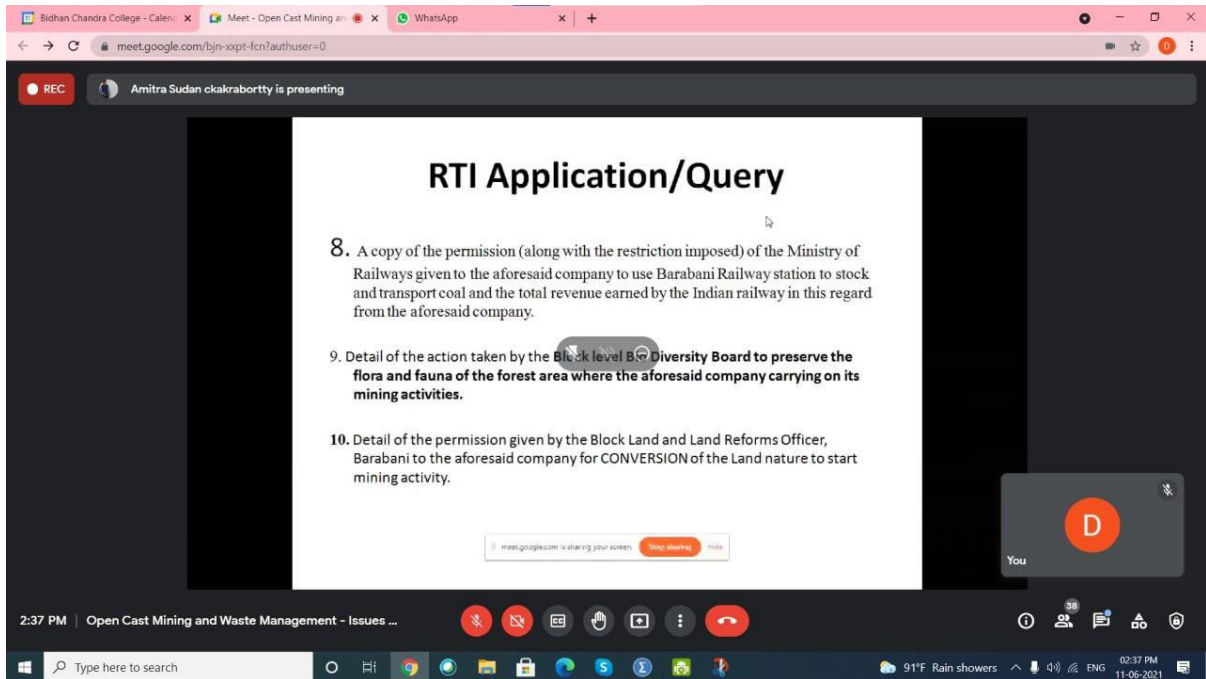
Bidhan Chandra College - Calend ×
Meet - Open Cast Mining an ×
WhatsApp ×
+

meet.google.com/bjn-xxpt-fcn?authuser=0

D

REC
Amitra Sudan ckakrabortty is presenting

RTI Application/Query

8. A copy of the permission (along with the restriction imposed) of the Ministry of Railways given to the aforesaid company to use Barabani Railway station to stock and transport coal and the total revenue earned by the Indian railway in this regard from the aforesaid company.

9. Detail of the action taken by the Bl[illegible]ck level B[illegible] Diversity Board to preserve the flora and fauna of the forest area where the aforesaid company carrying on its mining activities.

10. Detail of the permission given by the Block Land and Land Reforms Officer, Barabani to the aforesaid company for CONVERSION of the Land nature to start mining activity.

meet.google.com is sharing your screen. Stop sharing Hide

D
You

2:37 PM | Open Cast Mining and Waste Management - Issues ...

38

Type here to search

91°F Rain showers ENG 02:37 PM 11-06-2021